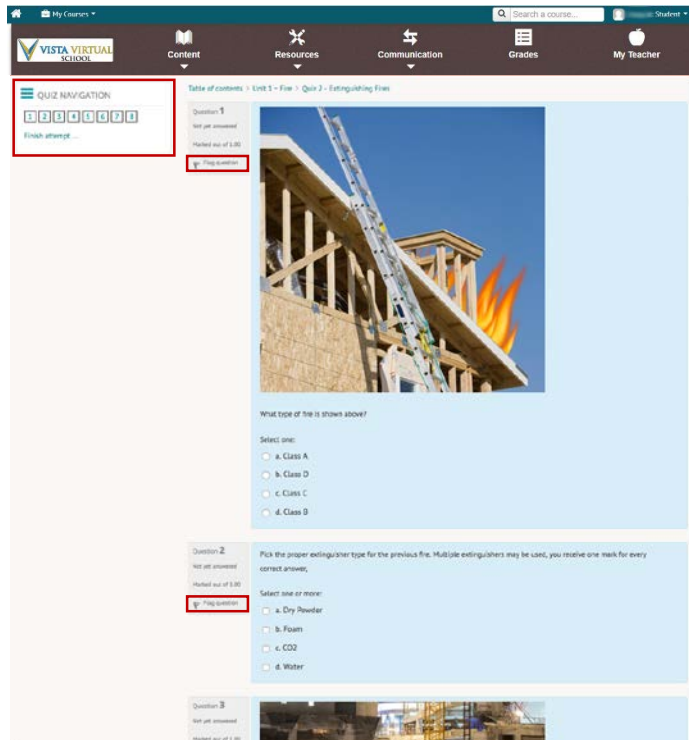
My Courses

Search a course...

Student

VISTA VIRTUAL SCHOOL

Content

Resources

Communication

Grades

My Teacher

QUIZ NAVIGATION

1 2 3 4 5 6 7 8

Finish attempt ...

Table of contents > Unit 1 – Fire > Quiz 2 – Extinguishing Fires

Question 1

Not yet answered

Marked out of 1.00

Flag question

What type of fire is shown above?

Select one:

a. Class A

b. Class D

c. Class C

d. Class B

Question 2

Not yet answered

Marked out of 1.00

Flag question

Pick the proper extinguisher type for the previous fire. Multiple extinguishers may be used, you receive one mark for every correct answer.

Select one or more:

a. Dry Powder

b. Foam

c. CO2

d. Water

Question 3

Not yet answered

Marked out of 1.00